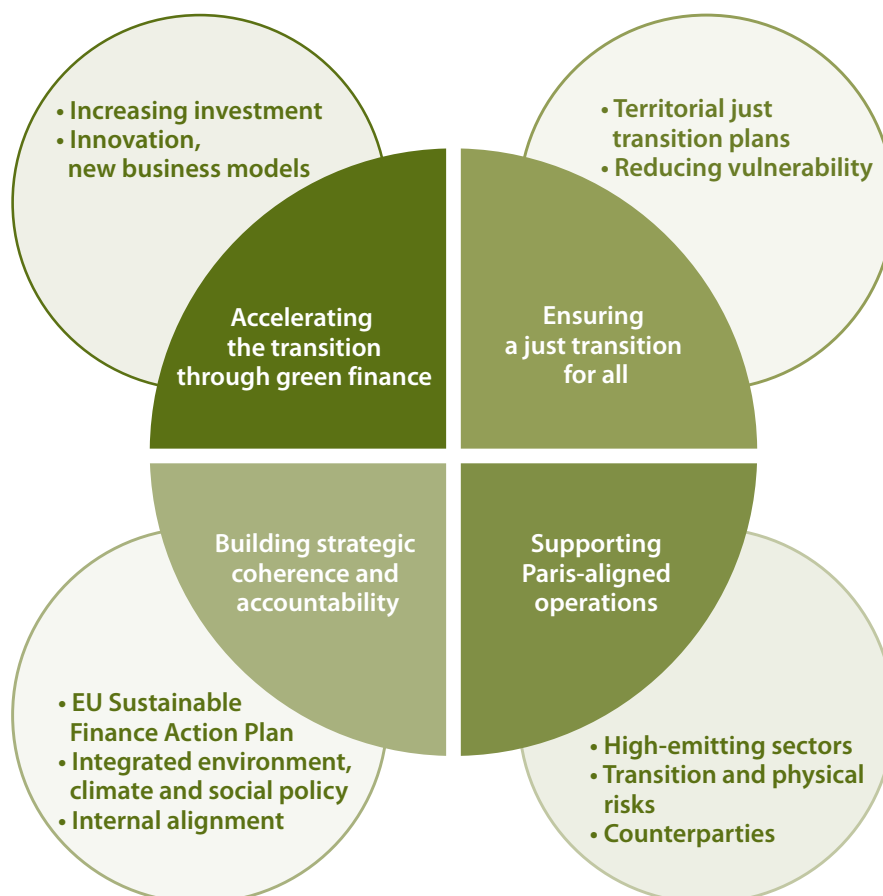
• Increasing investment
• Innovation, new business models

• Territorial just transition plans
• Reducing vulnerability

Accelerating the transition through green finance

Ensuring a just transition for all

Building strategic coherence and accountability

Supporting Paris-aligned operations

• EU Sustainable Finance Action Plan
• Integrated environment, climate and social policy
• Internal alignment

• High-emitting sectors
• Transition and physical risks
• Counterparties